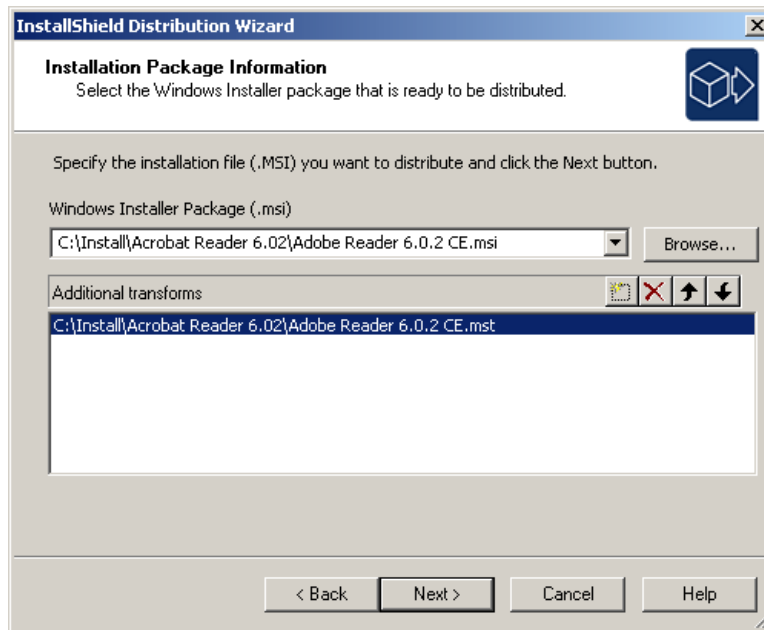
InstallShield Distribution Wizard

Installation Package Information
Select the Windows Installer package that is ready to be distributed.

Specify the installation file (.MSI) you want to distribute and click the Next button.

Windows Installer Package (.msi)

C:\Install\Acrobat Reader 6.02\Adobe Reader 6.0.2 CE.msi

Browse...

Additional transforms

C:\Install\Acrobat Reader 6.02\Adobe Reader 6.0.2 CE.mst

< Back

Next >

Cancel

Help